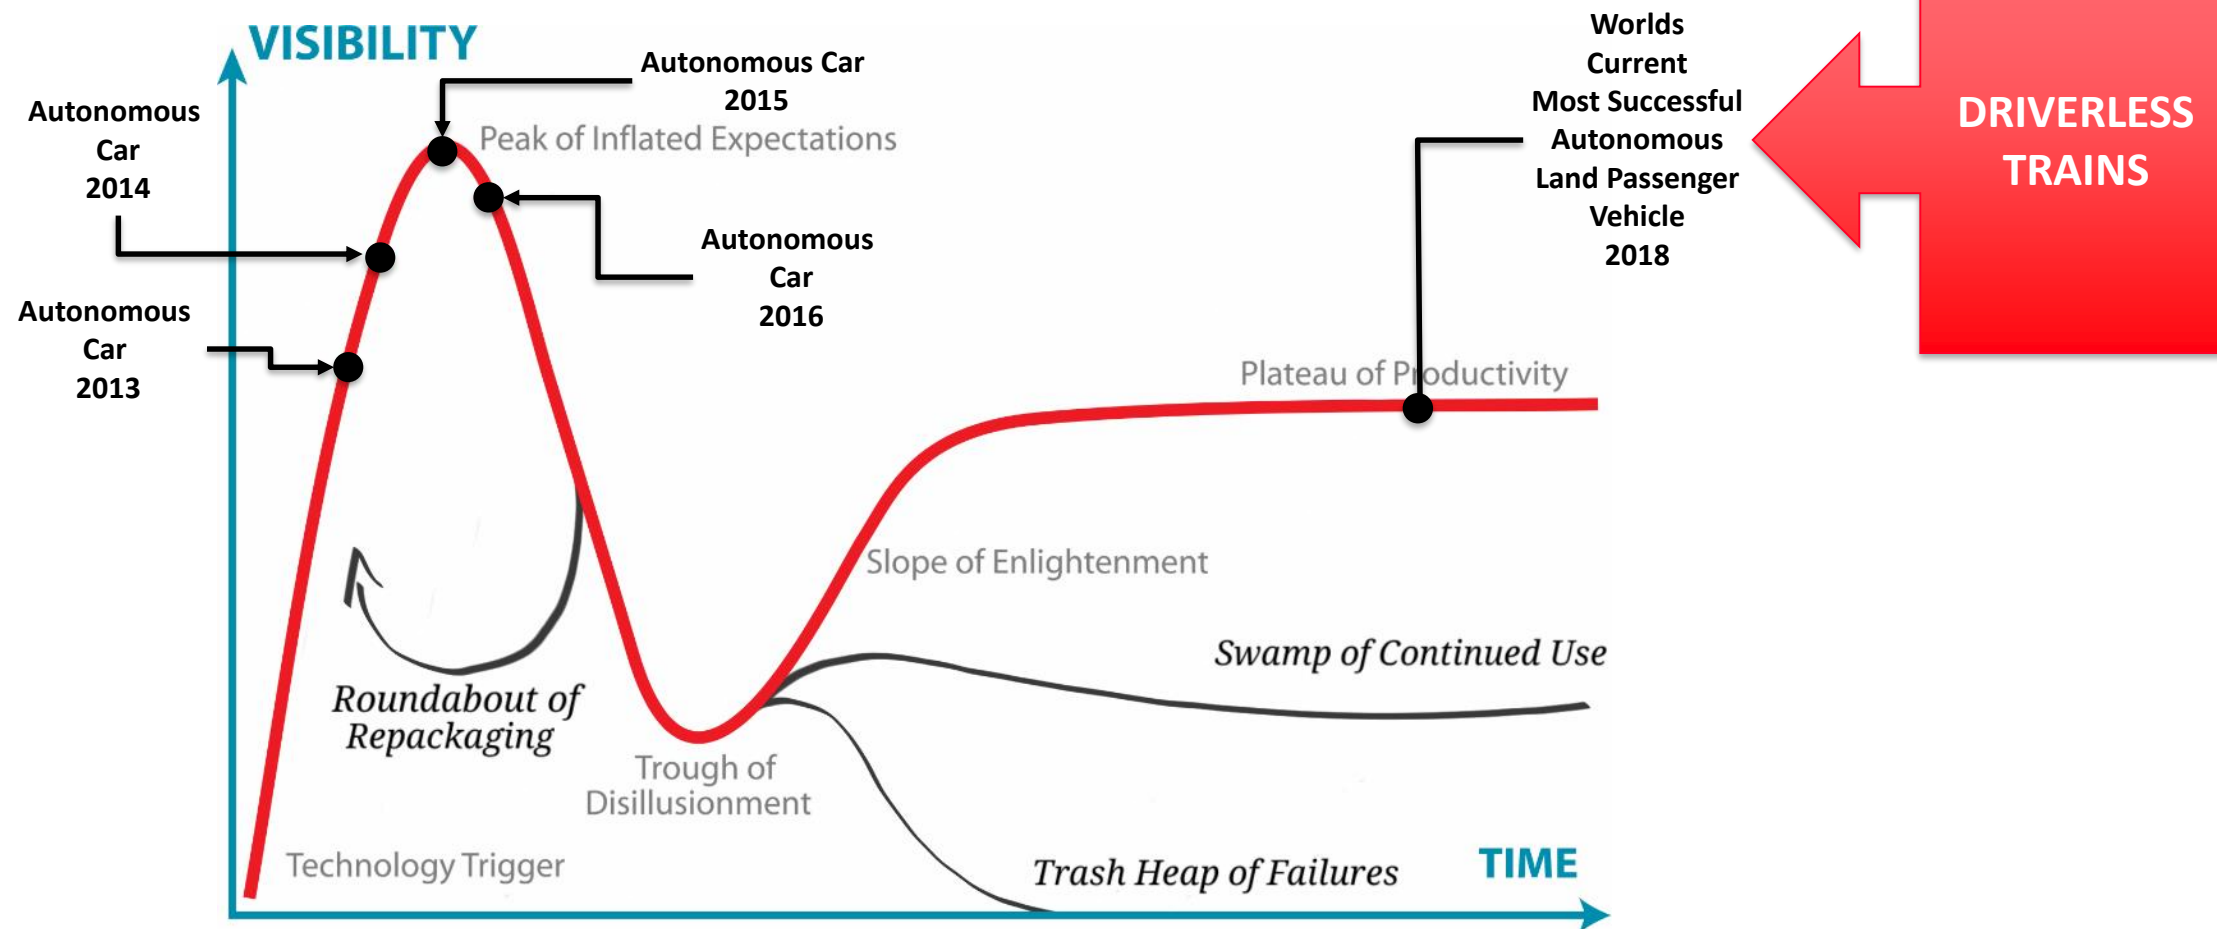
VISIBILITY

Autonomous Car 2014

Autonomous Car 2015

Peak of Inflated Expectations

Autonomous Car 2016

Autonomous Car 2013

Worlds Current Most Successful Autonomous Land Passenger Vehicle 2018

DRIVERLESS TRAINS

Plateau of Productivity

Slope of Enlightenment

Swamp of Continued Use

Roundabout of Repackaging

Trough of Disillusionment

Technology Trigger

Trash Heap of Failures

TIME